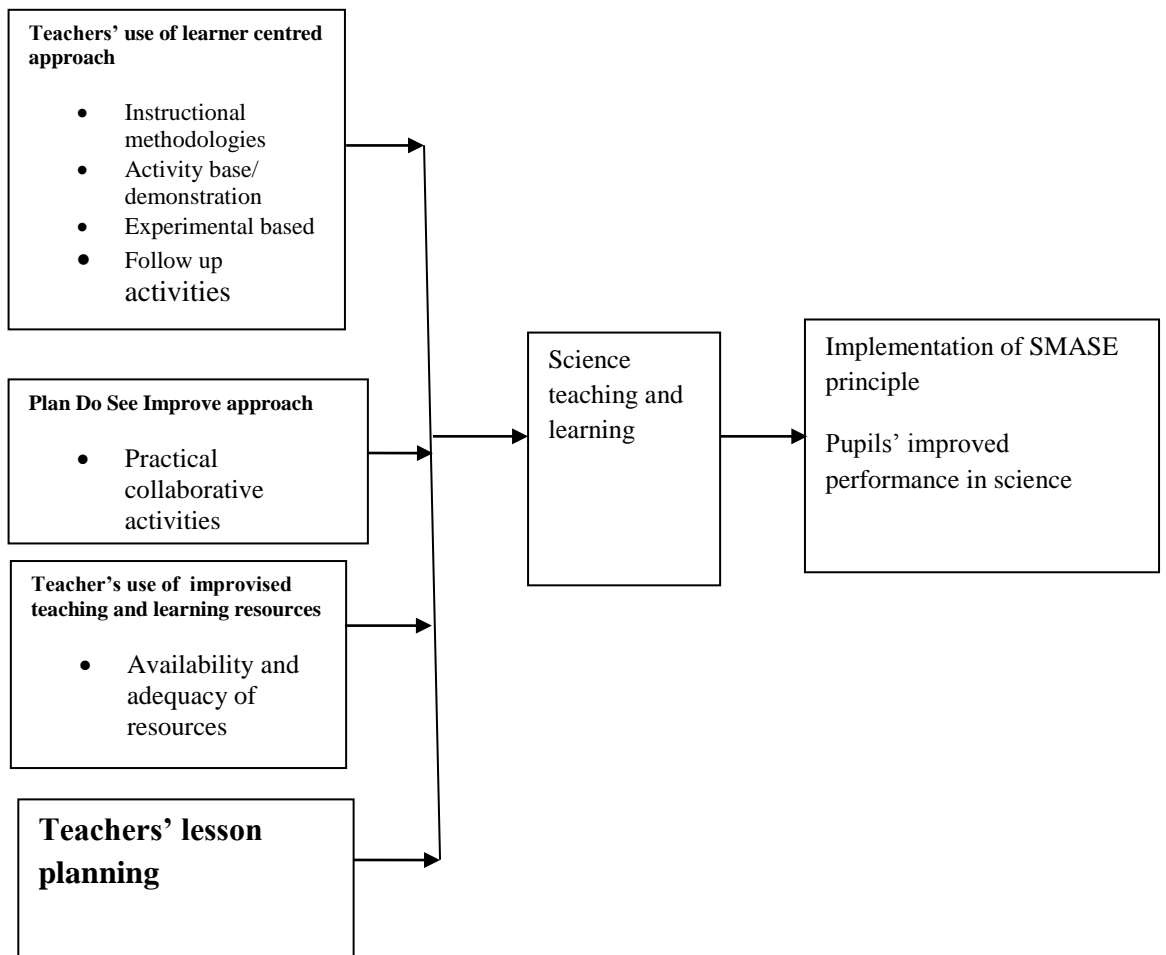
**Teachers' use of learner centred approach**

- Instructional methodologies
- Activity base/ demonstration
- Experimental based
- Follow up activities

**Plan Do See Improve approach**

- Practical collaborative activities

**Teacher's use of improvised teaching and learning resources**

- Availability and adequacy of resources

**Teachers' lesson planning**

Science teaching and learning

Implementation of SMASE principle

Pupils' improved performance in science